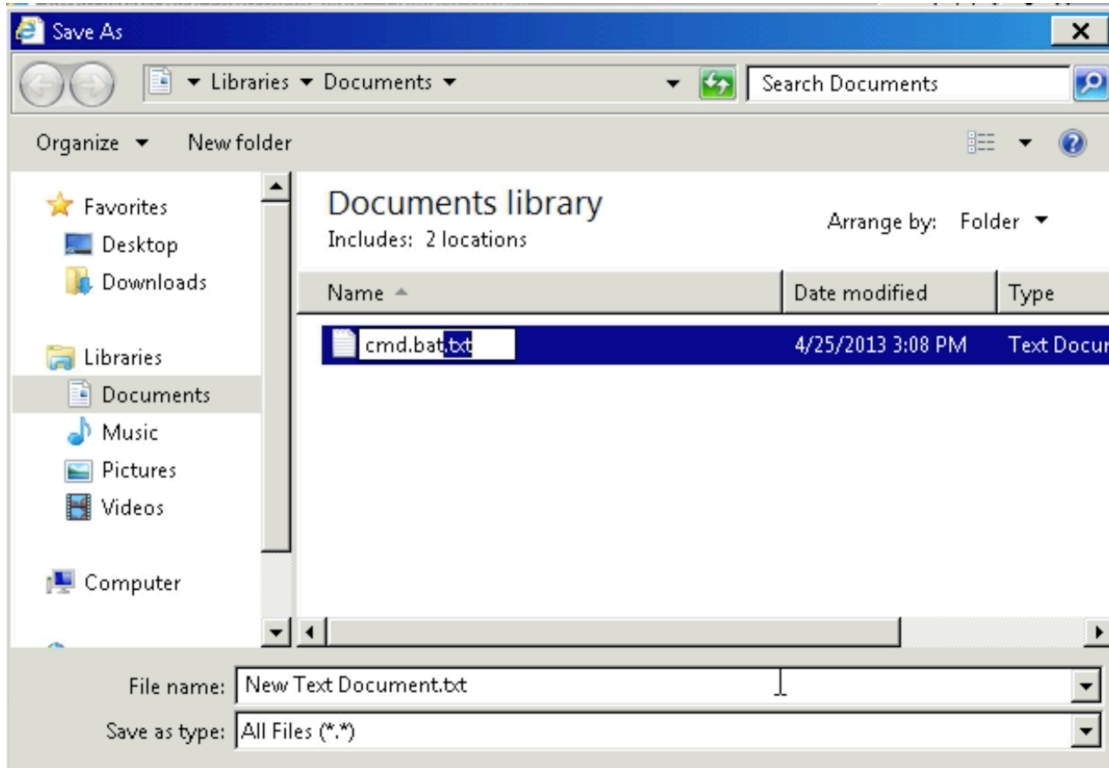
Save As

Libraries ▸ Documents ▸

Search Documents

Organize ▾ New folder

Favorites
Desktop
Downloads

Libraries
Documents
Music
Pictures
Videos

Computer

Documents library
Includes: 2 locations

Arrange by: Folder ▾

| Name | Date modified | Type |
|---|---|---|
| cmd.bat.txt | 4/25/2013 3:08 PM | Text Docur |

File name: New Text Document.txt

Save as type: All Files (*.*)